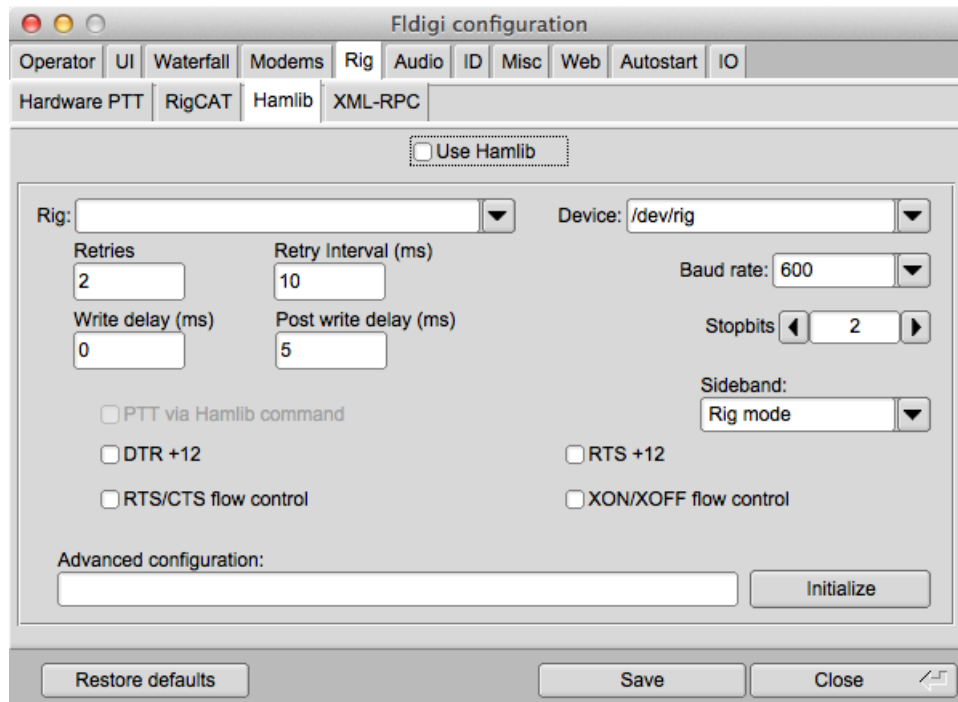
Fldigi configuration

Operator | UI | Waterfall | Modems | Rig | Audio | ID | Misc | Web | Autostart | IO

Hardware PTT | RigCAT | Hamlib | XML-RPC

Use Hamlib

Rig:

Device: /dev/rig

Retries
2

Retry Interval (ms)
10

Baud rate: 600

Write delay (ms)
0

Post write delay (ms)
5

Stopbits 2

Sideband:
Rig mode

PTT via Hamlib command

DTR +12

RTS +12

RTS/CTS flow control

XON/XOFF flow control

Advanced configuration:

Initialize

Restore defaults

Save

Close